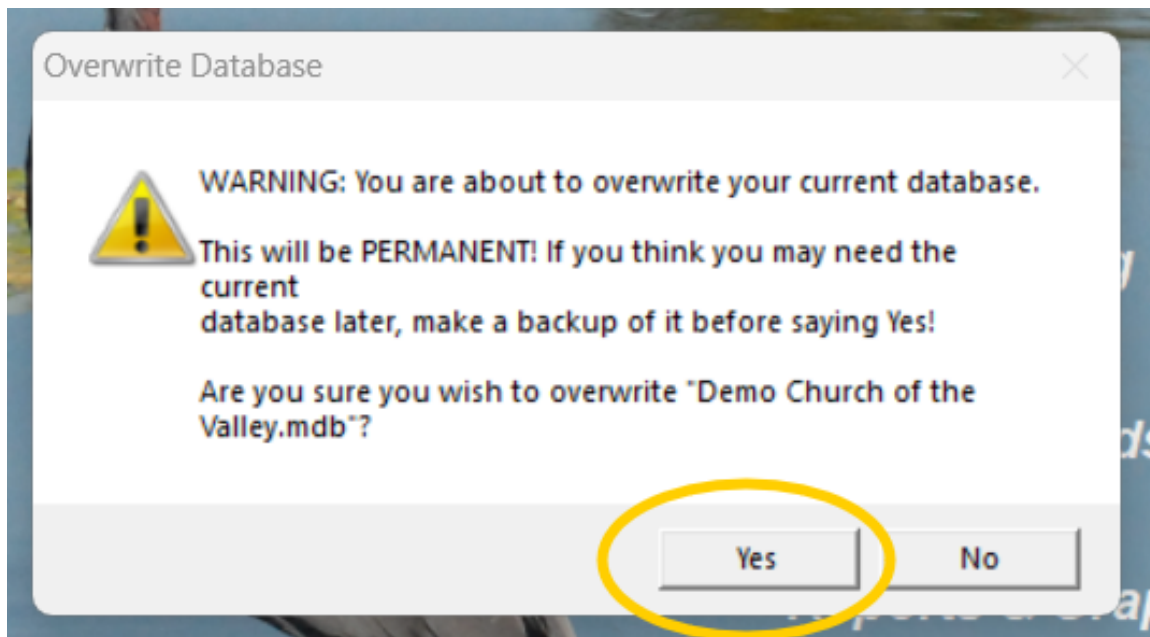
Overwrite Database

WARNING: You are about to overwrite your current database.

This will be PERMANENT! If you think you may need the current
database later, make a backup of it before saying Yes!

Are you sure you wish to overwrite "Demo Church of the Valley.mdb"?

Yes

No